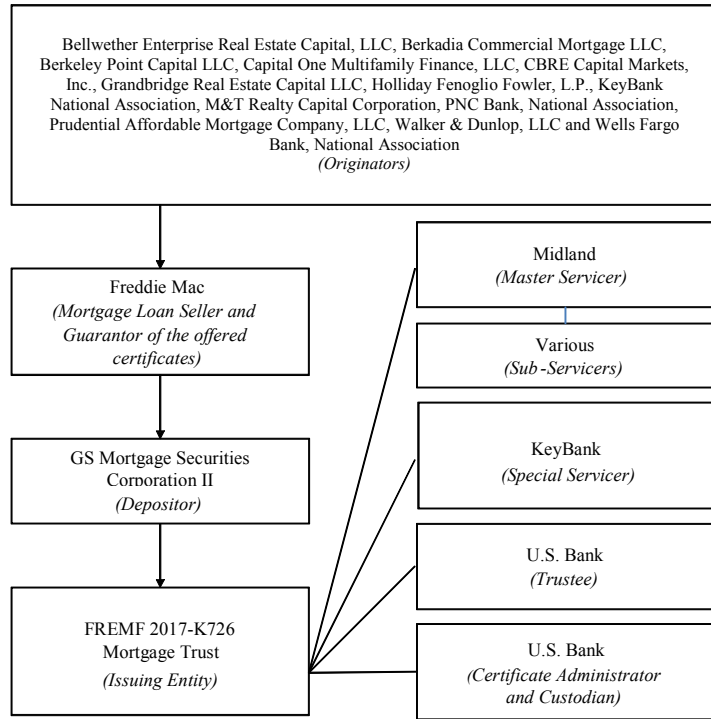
Bellwether Enterprise Real Estate Capital, LLC, Berkadia Commercial Mortgage LLC, Berkeley Point Capital LLC, Capital One Multifamily Finance, LLC, CBRE Capital Markets, Inc., Grandbridge Real Estate Capital LLC, Holliday Fenoglio Fowler, L.P., KeyBank National Association, M&T Realty Capital Corporation, PNC Bank, National Association, Prudential Affordable Mortgage Company, LLC, Walker & Dunlop, LLC and Wells Fargo Bank, National Association
(Originators)

Freddie Mac
(Mortgage Loan Seller and Guarantor of the offered certificates)

GS Mortgage Securities Corporation II
(Depositor)

FREMF 2017-K726 Mortgage Trust
(Issuing Entity)

Midland
(Master Servicer)

Various
(Sub-Servicers)

KeyBank
(Special Servicer)

U.S. Bank
(Trustee)

U.S. Bank
(Certificate Administrator and Custodian)